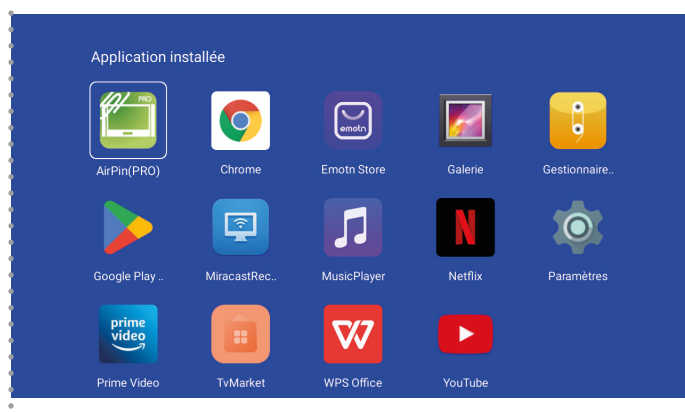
Application installée

PRO
AirPin(PRO)

Chrome

emotn
Emotn Store

Galerie

Gestionnaire..

Google Play ..

MiracastRec..

MusicPlayer

Netflix

Paramètres

prime video
Prime Video

TvMarket

WPS Office

YouTube